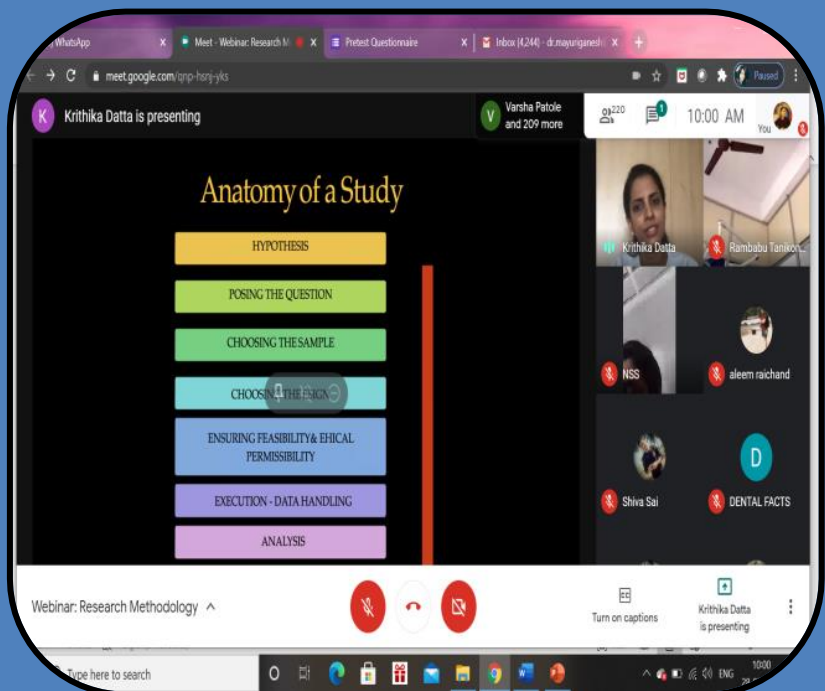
WhatsApp X Meet - Webinar: Research M X Pretest Questionnaire X Inbox (4,244) - dr.mayuriganesh X +

meet.google.com/qnp-hsnj-yks

Paused

K Krithika Datta is presenting

V Varsha Patole and 209 more

220 1 10:00 AM You

Anatomy of a Study

HYPOTHESIS

POSING THE QUESTION

CHOOSING THE SAMPLE

CHOOSIN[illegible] THE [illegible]SIGN

ENSURING FEASIBILITY& EHICAL PERMISSIBILITY

EXECUTION - DATA HANDLING

ANALYSIS

Krithika Datta

Rambabu Tanikon...

NSS

aleem raichand

Shiva Sai

D

DENTAL FACTS

Webinar: Research Methodology

Turn on captions

Krithika Datta is presenting

Type here to search

ENG 10:00